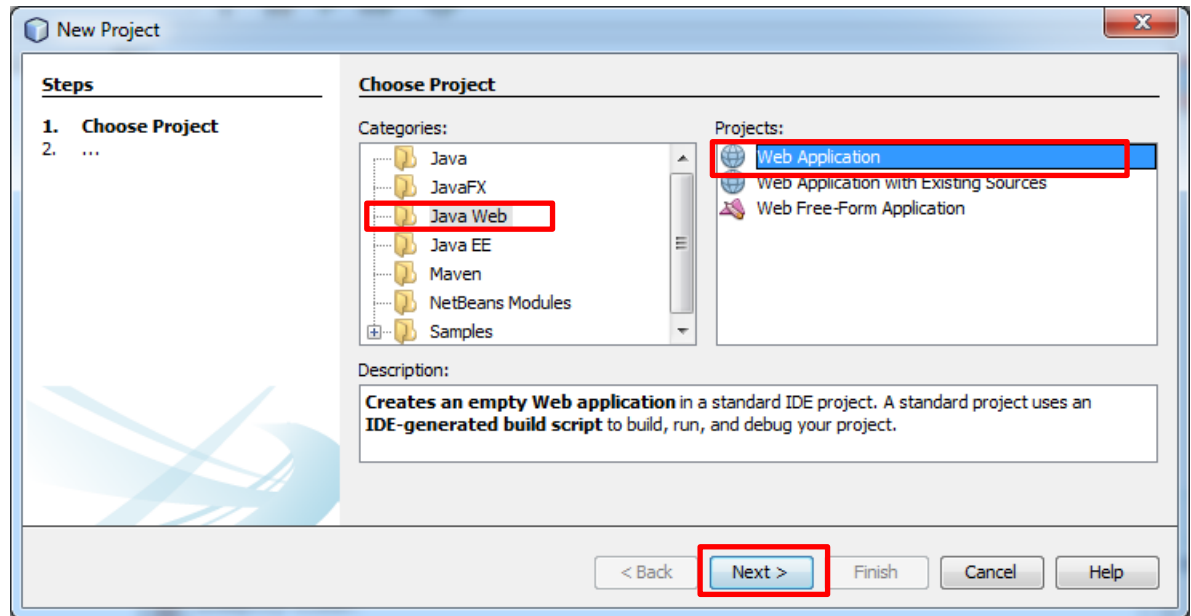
New Project

Steps

1. Choose Project
2. ...

Choose Project

Categories:

Java
JavaFX
Java Web
Java EE
Maven
NetBeans Modules
Samples

Projects:

Web Application
Web Application with Existing Sources
Web Free-Form Application

Description:

**Creates an empty Web application** in a standard IDE project. A standard project uses an **IDE-generated build script** to build, run, and debug your project.

< Back | Next > | Finish | Cancel | Help